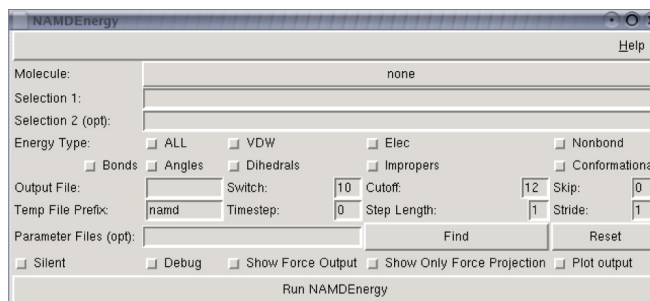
NAMDEnergy

Help

Molecule: none

Selection 1:

Selection 2 (opt):

Energy Type: ALL VDW Elec Nonbond

Bonds Angles Dihedrals Impropers Conformationa

Output File: Switch: 10 Cutoff: 12 Skip: 0

Temp File Prefix: namd Timestep: 0 Step Length: 1 Stride: 1

Parameter Files (opt): Find Reset

Silent Debug Show Force Output Show Only Force Projection Plot output

Run NAMDEnergy